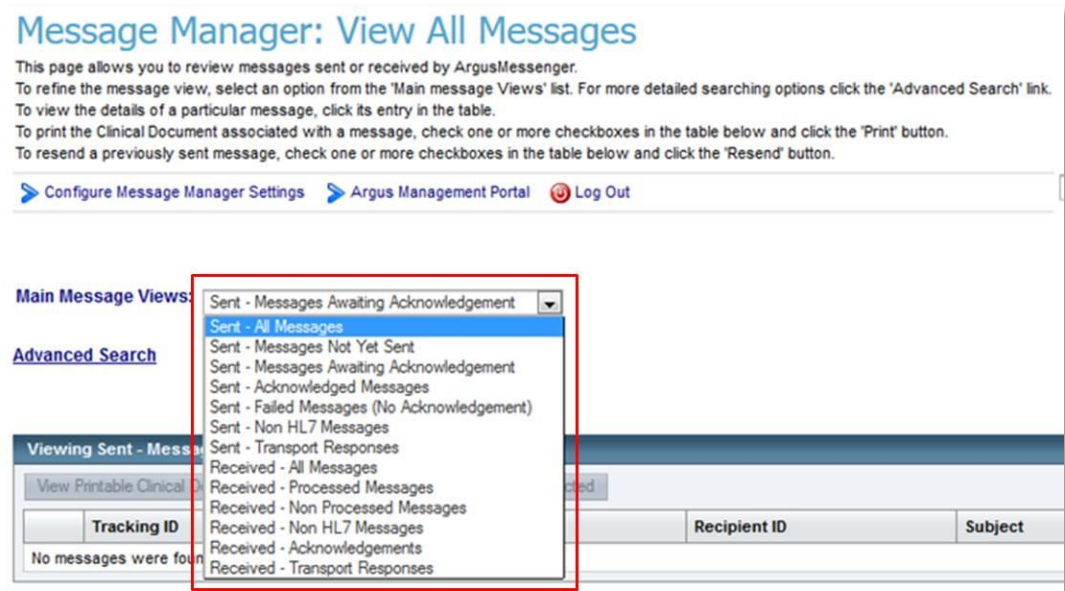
Message Manager: View All Messages

This page allows you to review messages sent or received by ArgusMessenger.
To refine the message view, select an option from the 'Main message Views' list. For more detailed searching options click the 'Advanced Search' link.
To view the details of a particular message, click its entry in the table.
To print the Clinical Document associated with a message, check one or more checkboxes in the table below and click the 'Print' button.
To resend a previously sent message, check one or more checkboxes in the table below and click the 'Resend' button.

Configure Message Manager Settings Argus Management Portal Log Out

Main Message Views: Sent - Messages Awaiting Acknowledgement

Sent - All Messages
Sent - Messages Not Yet Sent
Sent - Messages Awaiting Acknowledgement
Sent - Acknowledged Messages
Sent - Failed Messages (No Acknowledgement)
Sent - Non HL7 Messages
Sent - Transport Responses
Received - All Messages
Received - Processed Messages
Received - Non Processed Messages
Received - Non HL7 Messages
Received - Acknowledgements
Received - Transport Responses

Advanced Search

Viewing Sent - Messa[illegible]

View Printable Clinical D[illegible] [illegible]cted

| | Tracking ID | | Recipient ID | Subject |
|---|---|---|---|---|
| No messages were fou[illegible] | | | | |